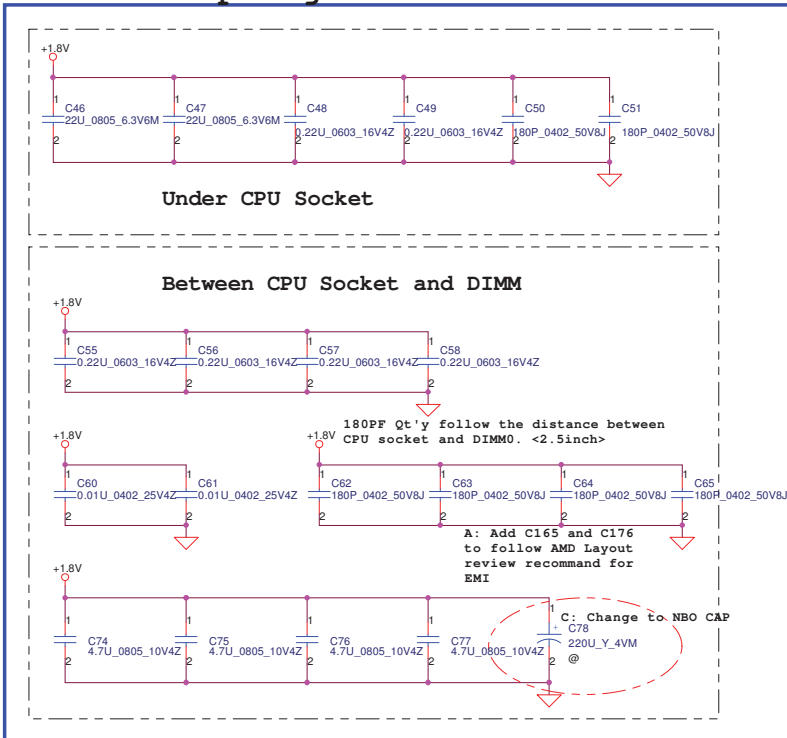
+1.8V

1
C46
22U_0805_6.3V6M
2

1
C47
22U_0805_6.3V6M
2

1
C48
0.22U_0603_16V4Z
2

1
C49
0.22U_0603_16V4Z
2

1
C50
180P_0402_50V8J
2

1
C51
180P_0402_50V8J
2

Under CPU Socket

Between CPU Socket and DIMM

+1.8V

1
C55
0.22U_0603_16V4Z
2

1
C56
0.22U_0603_16V4Z
2

1
C57
0.22U_0603_16V4Z
2

1
C58
0.22U_0603_16V4Z
2

+1.8V

1
C60
0.01U_0402_25V4Z
2

1
C61
0.01U_0402_25V4Z
2

180PF Qt'y follow the distance between CPU socket and DIMM0. <2.5inch>

+1.8V

1
C62
180P_0402_50V8J
2

1
C63
180P_0402_50V8J
2

1
C64
180P_0402_50V8J
2

1
C65
180P_0402_50V8J
2

A: Add C165 and C176 to follow AMD Layout review recommand for EMI

+1.8V

1
C74
4.7U_0805_10V4Z
2

1
C75
4.7U_0805_10V4Z
2

1
C76
4.7U_0805_10V4Z
2

1
C77
4.7U_0805_10V4Z
2

C: Change to NBO CAP

1
+
C78
220U_Y_4VM
2
@